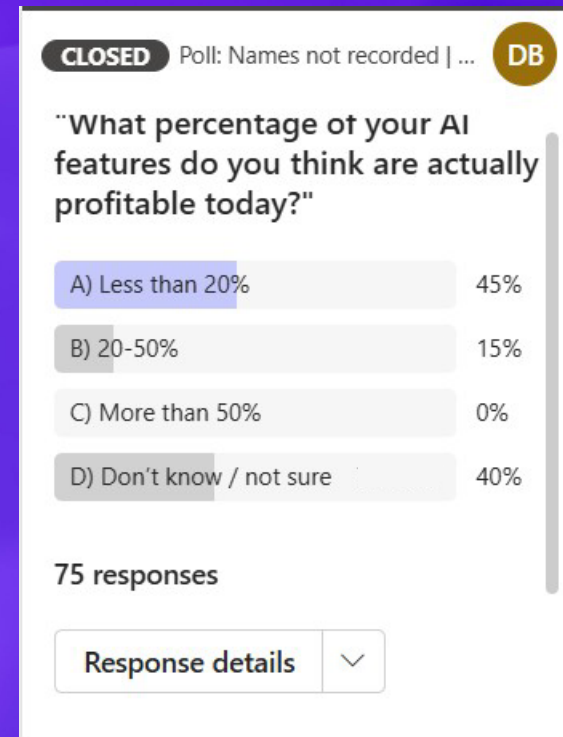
CLOSED Poll: Names not recorded | ... DB

"What percentage of your AI features do you think are actually profitable today?"

A) Less than 20% 45%

B) 20-50% 15%

C) More than 50% 0%

D) Don't know / not sure 40%

75 responses

Response details